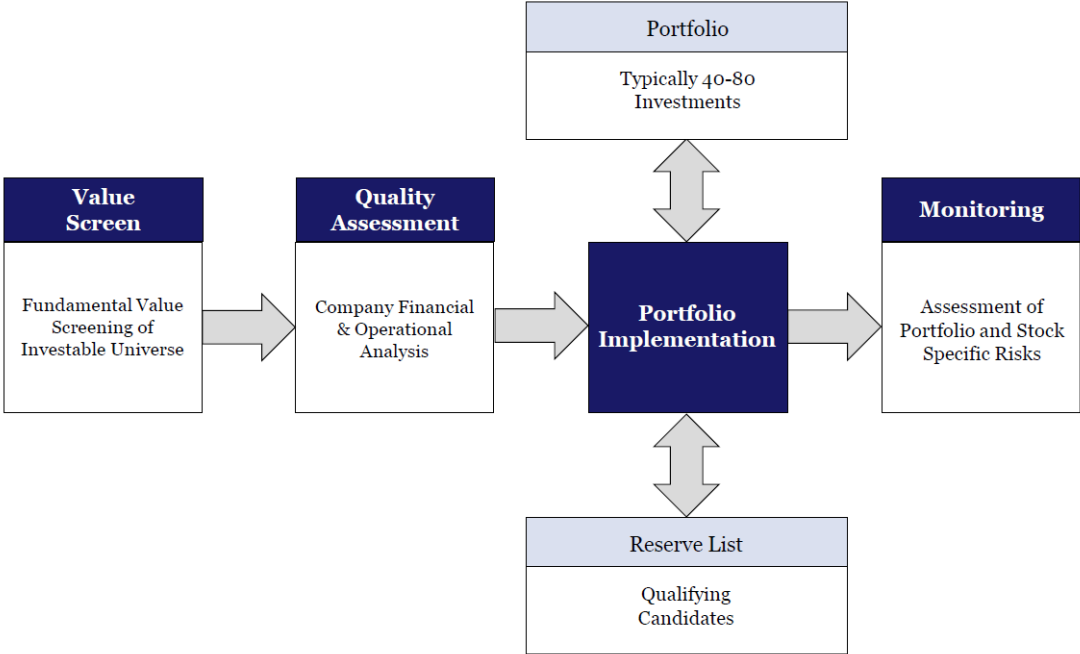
Portfolio

Typically 40-80 Investments

Value Screen

Fundamental Value Screening of Investable Universe

Quality Assessment

Company Financial & Operational Analysis

Portfolio Implementation

Monitoring

Assessment of Portfolio and Stock Specific Risks

Reserve List

Qualifying Candidates